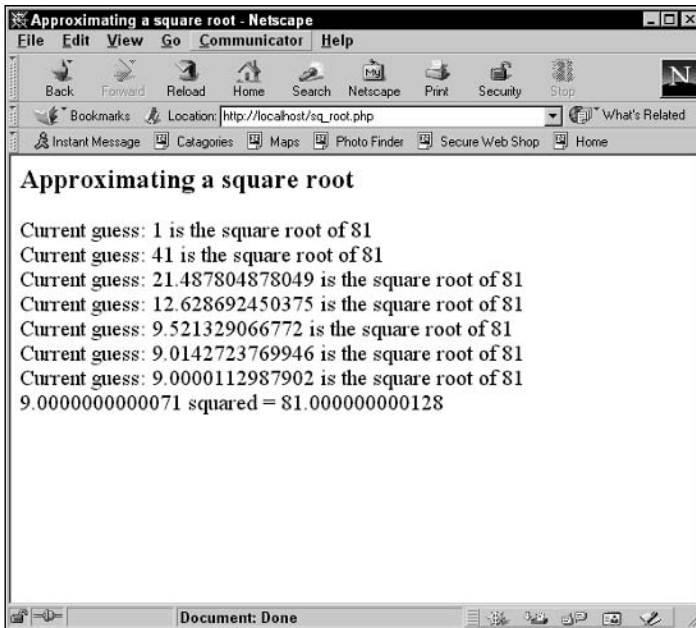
Approximating a square root - Netscape

File Edit View Go Communicator Help

Back Forward Reload Home Search Netscape Print Security Stop

Bookmarks Location: http://localhost/sq_root.php What's Related

Instant Message Catagories Maps Photo Finder Secure Web Shop Home

Approximating a square root

Current guess: 1 is the square root of 81
Current guess: 41 is the square root of 81
Current guess: 21.487804878049 is the square root of 81
Current guess: 12.628692450375 is the square root of 81
Current guess: 9.521329066772 is the square root of 81
Current guess: 9.0142723769946 is the square root of 81
Current guess: 9.0000112987902 is the square root of 81
9.0000000000071 squared = 81.000000000128

Document: Done